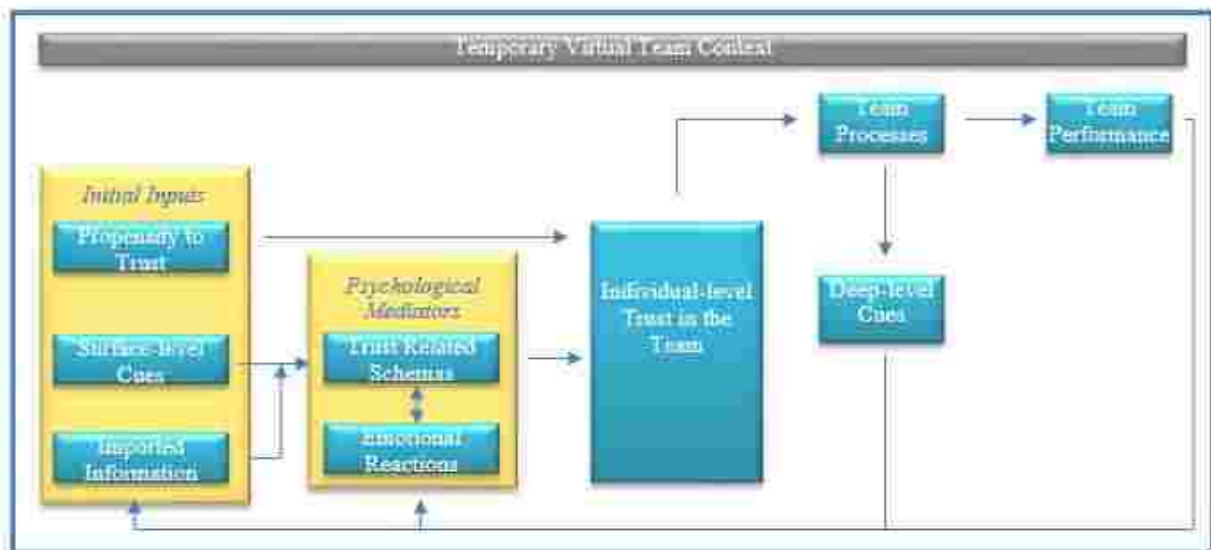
Temporary Virtual Team Context

Initial Inputs

Propensity to Trust

Surface-level Cues

Imported Information

Psychological Mediators

Trust Related Schemas

Emotional Reactions

Individual-level Trust in the Team

Team Processes

Team Performance

Deep-level Cues